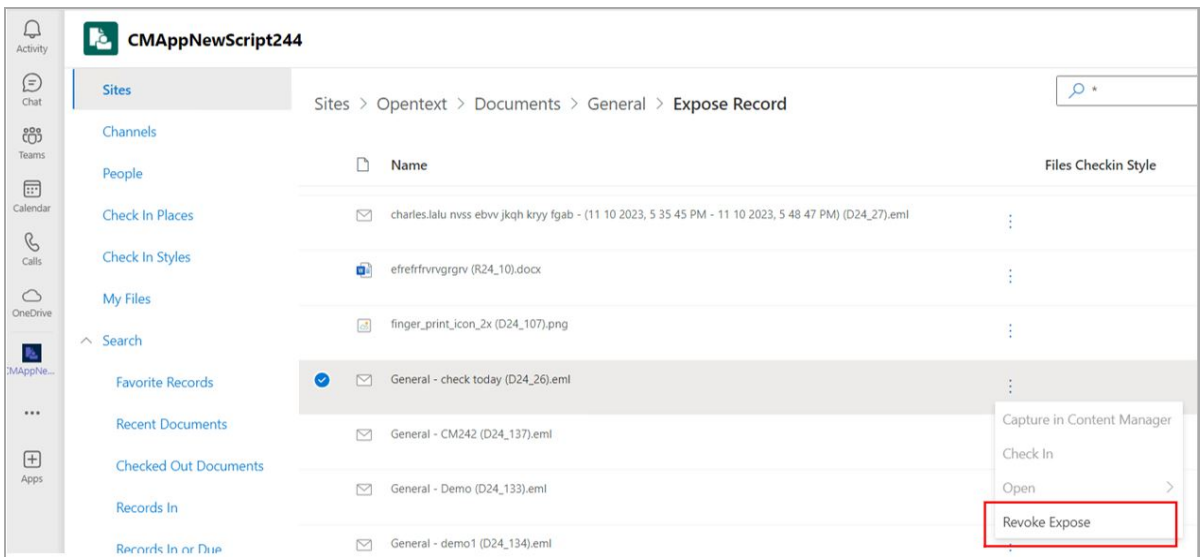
Activity
Chat
Teams
Calendar
Calls
OneDrive
CMAppNe...
...
Apps

CMAppNewScript244

Sites
Channels
People
Check In Places
Check In Styles
My Files
Search
Favorite Records
Recent Documents
Checked Out Documents
Records In
Records In or Due

Sites > Opentext > Documents > General > Expose Record

*

Name

Files Checkin Style

charles.lalu nvss ebvv jkqh kryy fgab - (11 10 2023, 5 35 45 PM - 11 10 2023, 5 48 47 PM) (D24_27).eml

efrefrfrvrvgrgrv (R24_10).docx

finger_print_icon_2x (D24_107).png

General - check today (D24_26).eml

General - CM242 (D24_137).eml

General - Demo (D24_133).eml

General - demo1 (D24_134).eml

Capture in Content Manager
Check In
Open
Revoke Expose